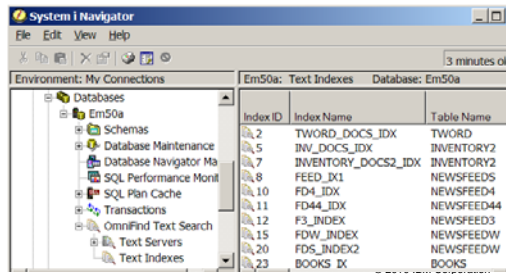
System i Navigator

File Edit View Help

3 minutes ol

Environment: My Connections

Em50a: Text Indexes Database: Em50a

Databases
Em50a
Schemas
Database Maintenance
Database Navigator Ma
SQL Performance Monit
SQL Plan Cache
Transactions
OmniFind Text Search
Text Servers
Text Indexes

| Index ID | Index Name | Table Name |
|---|---|---|
| 2 | TWORD_DOCS_IDX | TWORD |
| 5 | INV_DOCS_IDX | INVENTORY2 |
| 7 | INVENTORY_DOCS2_IDX | INVENTORY2 |
| 8 | FEED_IX1 | NEWSFEEDS |
| 10 | FD4_IDX | NEWSFEED4 |
| 11 | FD44_IDX | NEWSFEED44 |
| 12 | F3_INDEX | NEWSFEED3 |
| 15 | FDW_INDEX | NEWSFEEDW |
| 20 | FDS_INDEX2 | NEWSFEEDW |
| 23 | BOOKS_IX | BOOKS |

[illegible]